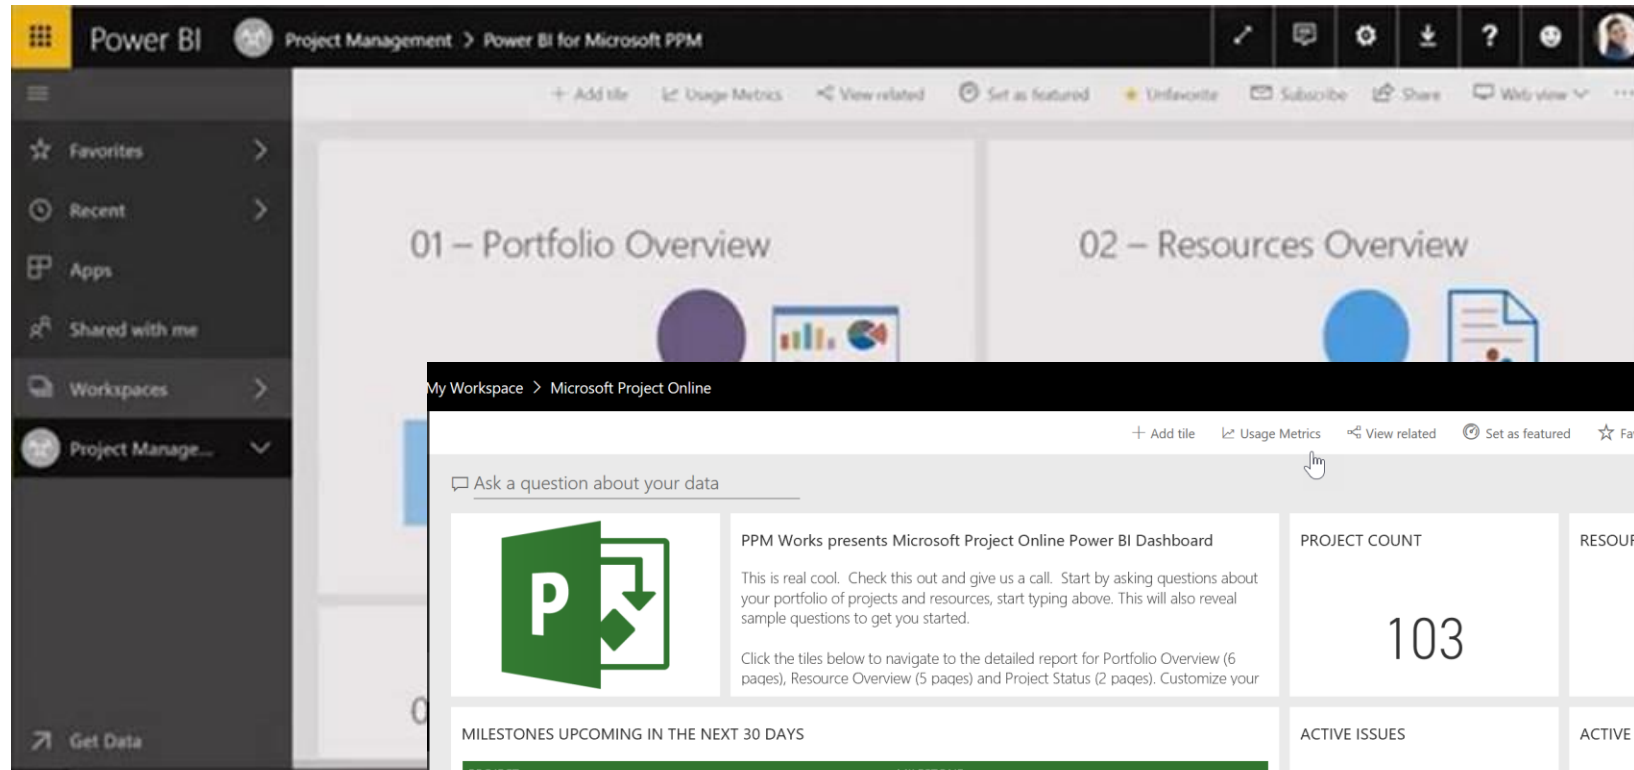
Power BI Project Management > Power BI for Microsoft PPM

+ Add tile Usage Metrics View related Set as featured Unfavorite Subscribe Share Web view ...

Favorites

Recent

Apps

Shared with me

Workspaces

Project Manage...

Get Data

01 – Portfolio Overview

02 – Resources Overview

0

My Workspace > Microsoft Project Online

+ Add tile Usage Metrics View related Set as featured Fa

Ask a question about your data

P

PPM Works presents Microsoft Project Online Power BI Dashboard

This is real cool. Check this out and give us a call. Start by asking questions about your portfolio of projects and resources, start typing above. This will also reveal sample questions to get you started.

Click the tiles below to navigate to the detailed report for Portfolio Overview (6 pages), Resource Overview (5 pages) and Project Status (2 pages). Customize your

PROJECT COUNT

103

RESOUR

MILESTONES UPCOMING IN THE NEXT 30 DAYS

ACTIVE ISSUES

ACTIVE